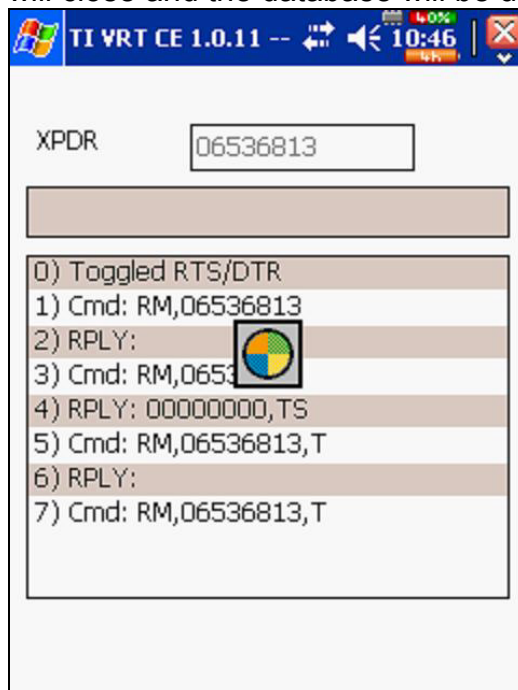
will close and the database will be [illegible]

TI VRT CE 1.0.11 -- 40% 10:46

XPDR 06536813

0) Toggled RTS/DTR
1) Cmd: RM,06536813
2) RPLY:
3) Cmd: RM,0653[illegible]
4) RPLY: 00000000,TS
5) Cmd: RM,06536813,T
6) RPLY:
7) Cmd: RM,06536813,T